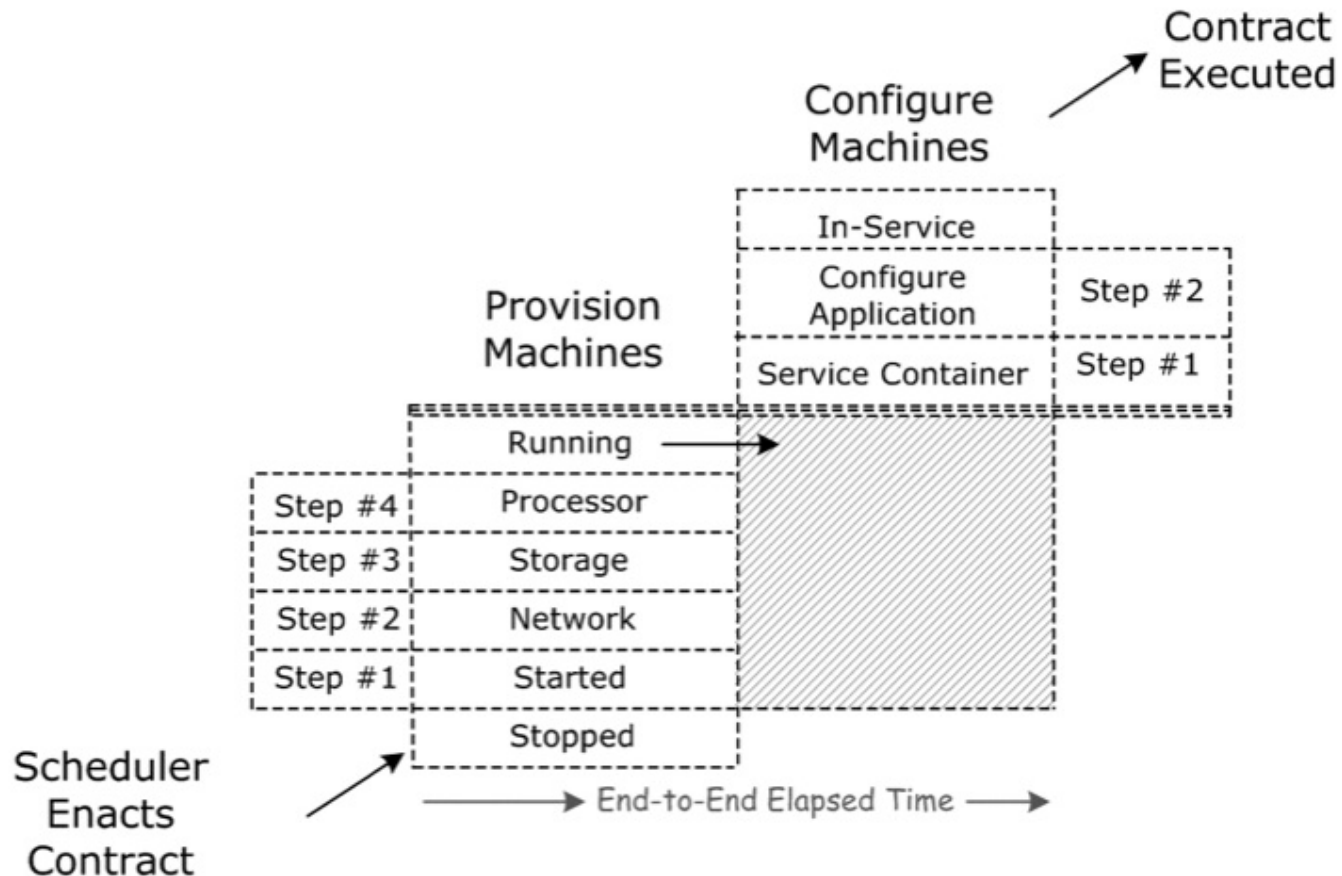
Contract Executed

Configure Machines

In-Service

Configure Application

Step #2

Service Container

Step #1

Provision Machines

Running

Step #4

Processor

Step #3

Storage

Step #2

Network

Step #1

Started

Stopped

Scheduler Enacts Contract

End-to-End Elapsed Time